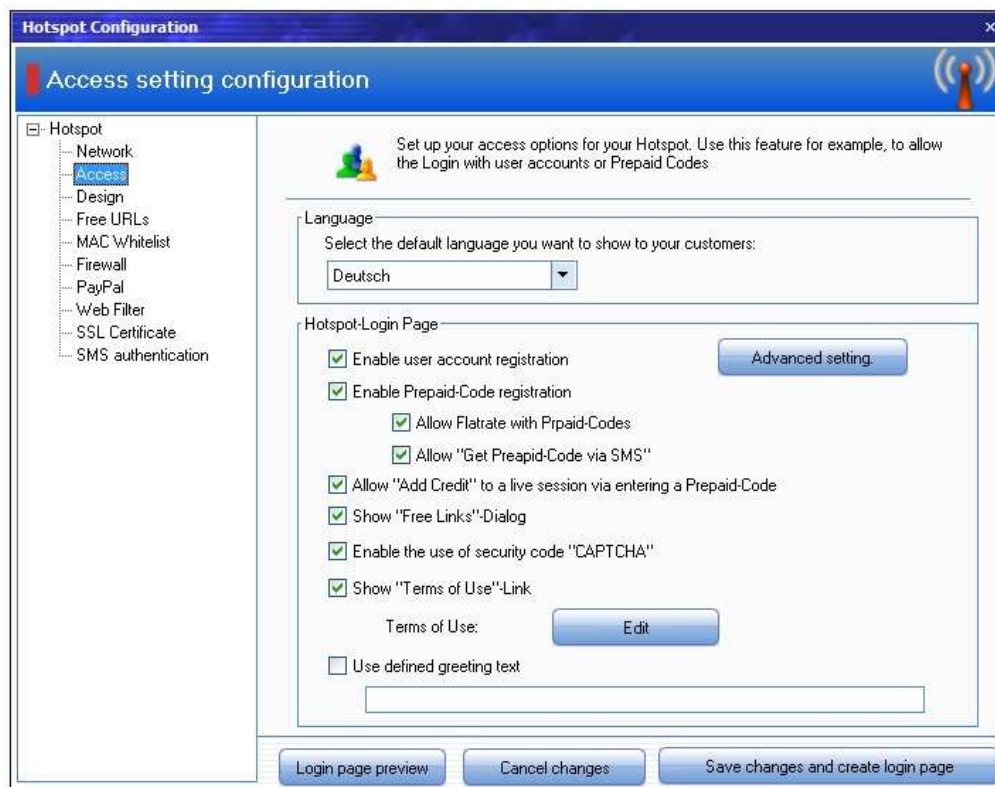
Hotspot Configuration

Access setting configuration

Hotspot
Network
Access
Design
Free URLs
MAC Whitelist
Firewall
PayPal
Web Filter
SSL Certificate
SMS authentication

Set up your access options for your Hotspot. Use this feature for example, to allow the Login with user accounts or Prepaid Codes

Language
Select the default language you want to show to your customers:
Deutsch

Hotspot-Login Page
Enable user account registration
Advanced setting.
Enable Prepaid-Code registration
Allow Flatrate with Prpaid-Codes
Allow "Get Preapid-Code via SMS"
Allow "Add Credit" to a live session via entering a Prepaid-Code
Show "Free Links"-Dialog
Enable the use of security code "CAPTCHA"
Show "Terms of Use"-Link
Terms of Use:
Edit
Use defined greeting text

Login page preview
Cancel changes
Save changes and create login page